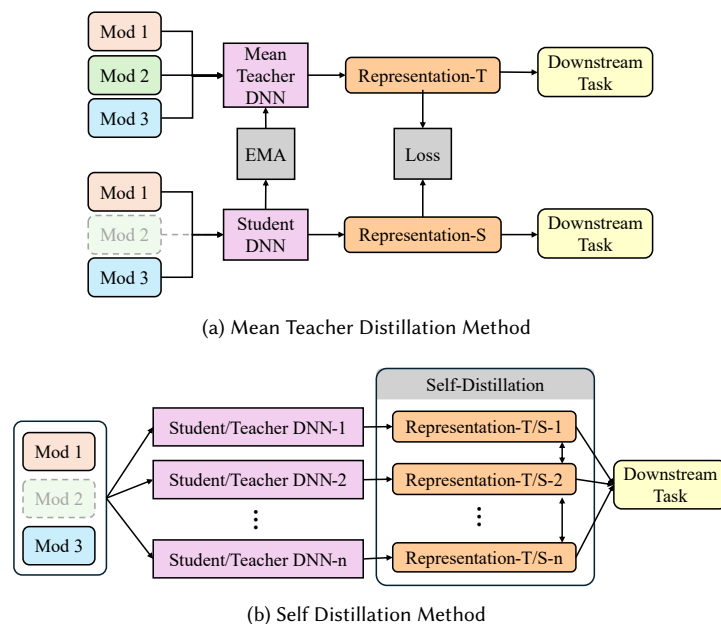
Mod 1
Mod 2
Mod 3
Mean Teacher DNN
Representation-T
Downstream Task
EMA
Loss
Mod 1
Mod 2
Mod 3
Student DNN
Representation-S
Downstream Task

(a) Mean Teacher Distillation Method

Self-Distillation
Mod 1
Mod 2
Mod 3
Student/Teacher DNN-1
Student/Teacher DNN-2
⋮
Student/Teacher DNN-n
Representation-T/S-1
Representation-T/S-2
⋮
Representation-T/S-n
Downstream Task

(b) Self Distillation Method